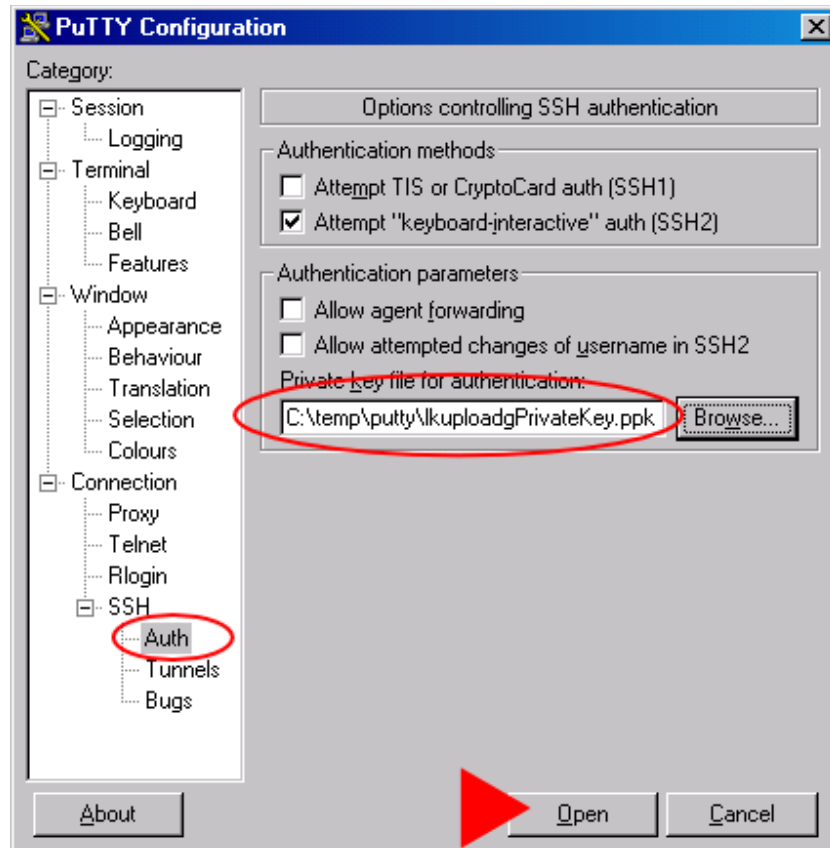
PuTTY Configuration

Category:

Session
Logging
Terminal
Keyboard
Bell
Features
Window
Appearance
Behaviour
Translation
Selection
Colours
Connection
Proxy
Telnet
Rlogin
SSH
Auth
Tunnels
Bugs

Options controlling SSH authentication

Authentication methods

Attempt TIS or CryptoCard auth (SSH1)

Attempt "keyboard-interactive" auth (SSH2)

Authentication parameters

Allow agent forwarding

Allow attempted changes of username in SSH2

Private key file for authentication:

C:\temp\putty\lkuploadgPrivateKey.ppk

Browse...

About

Open

Cancel